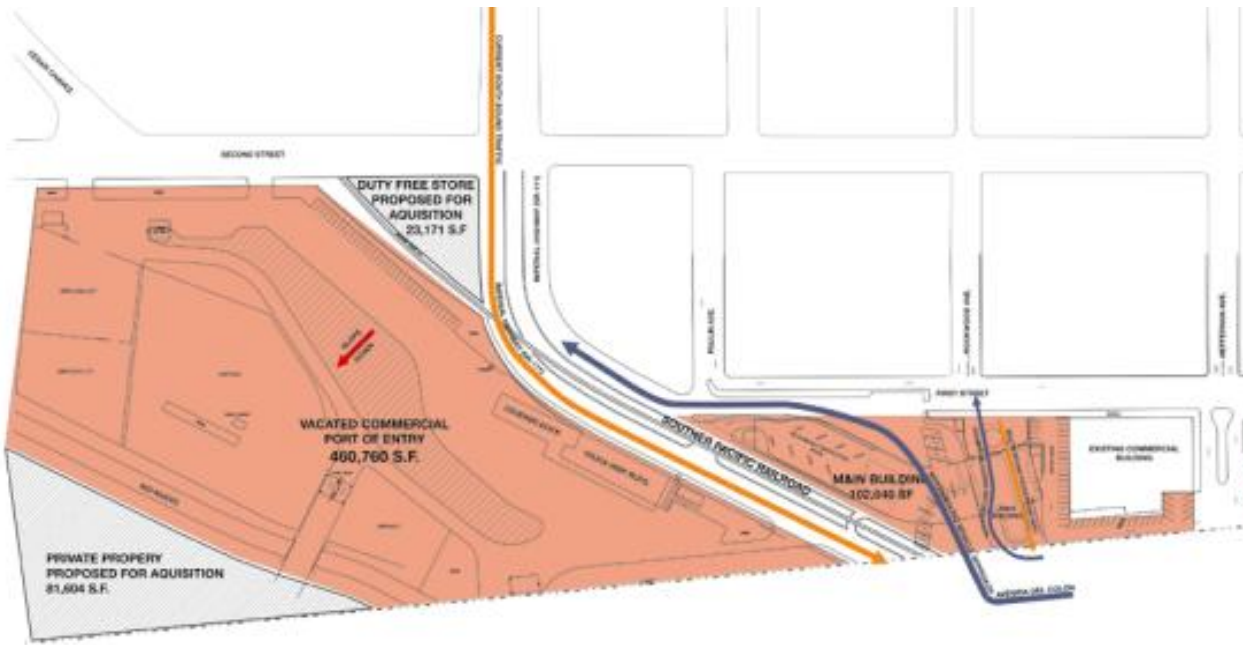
SECOND STREET

DUTY FREE STORE PROPOSED FOR AQUISITION 23,171 S.F

VACATED COMMERCIAL PORT OF ENTRY 460,760 S.F.

SOUTHERN PACIFIC RAILROAD

M&N BUILDING 102,040 SF

FIRST STREET

EXISTING COMMERCIAL BUILDING

PRIVATE PROPERY PROPOSED FOR AQUISITION 81,604 S.F.

AVENIDA DEL COLON